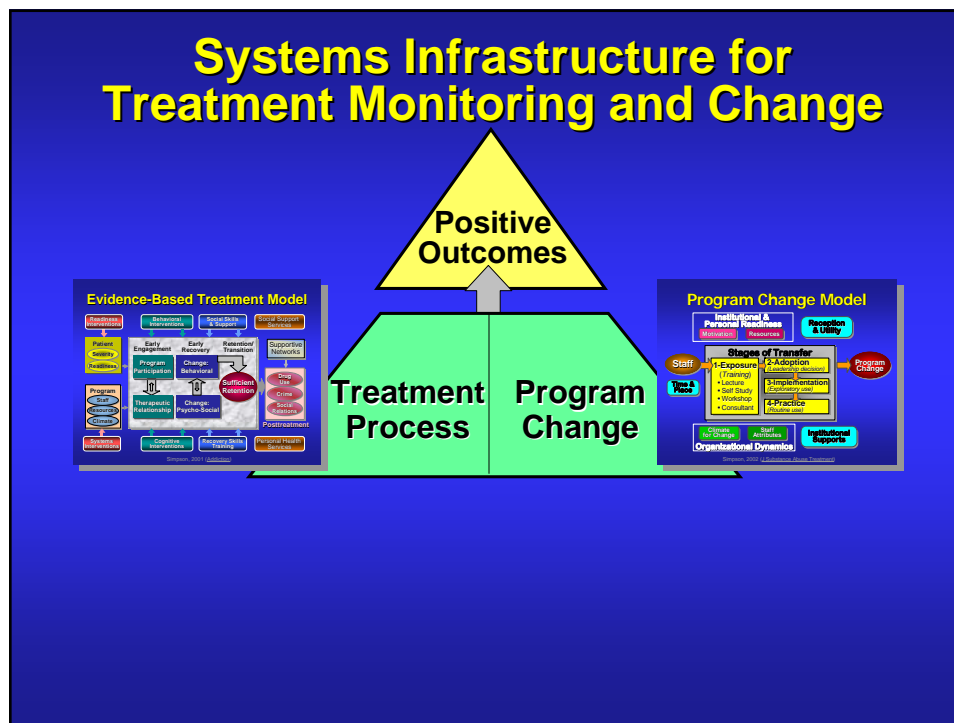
Systems Infrastructure for Treatment Monitoring and Change

Positive Outcomes

Treatment Process

Program Change

Evidence-Based Treatment Model

Readiness Interventions

Behavioral Interventions

Social Skills & Support

Social Support Services

Patient

Severity

Readiness

Early Engagement

Early Recovery

Retention/ Transition

Supportive Networks

Program Participation

Change: Behavioral

Sufficient Retention

Drug Use

Crime

Social Relations

Program

Staff

Resources

Climate

Therapeutic Relationship

Change: Psycho-Social

Posttreatment

Systems Interventions

Cognitive Interventions

Recovery Skills Training

Personal Health Services

Simpson, 2001 (Addiction)

Program Change Model

Institutional & Personal Readiness

Motivation

Resources

Reception & Utility

Stages of Transfer

Staff

1-Exposure (Training)

• Lecture
• Self Study
• Workshop
• Consultant

2-Adoption (Leadership decision)

3-Implementation (Exploratory use)

4-Practice (Routine use)

Program Change

Time & Place

Climate for Change

Staff Attributes

Institutional Supports

Organizational Dynamics

Simpson, 2002 (J Substance Abuse Treatment)